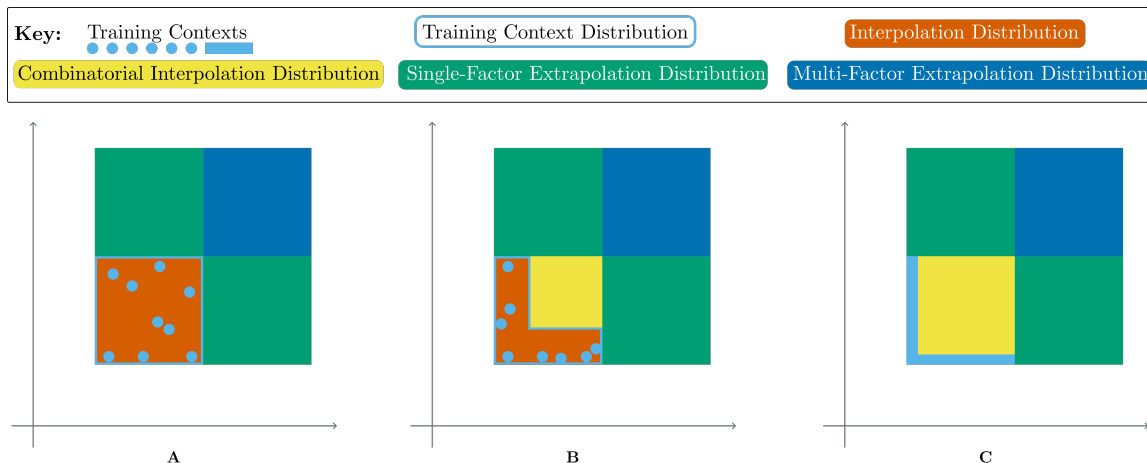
Key: Training Contexts

Training Context Distribution

Interpolation Distribution

Combinatorial Interpolation Distribution

Single-Factor Extrapolation Distribution

Multi-Factor Extrapolation Distribution

A

B

C